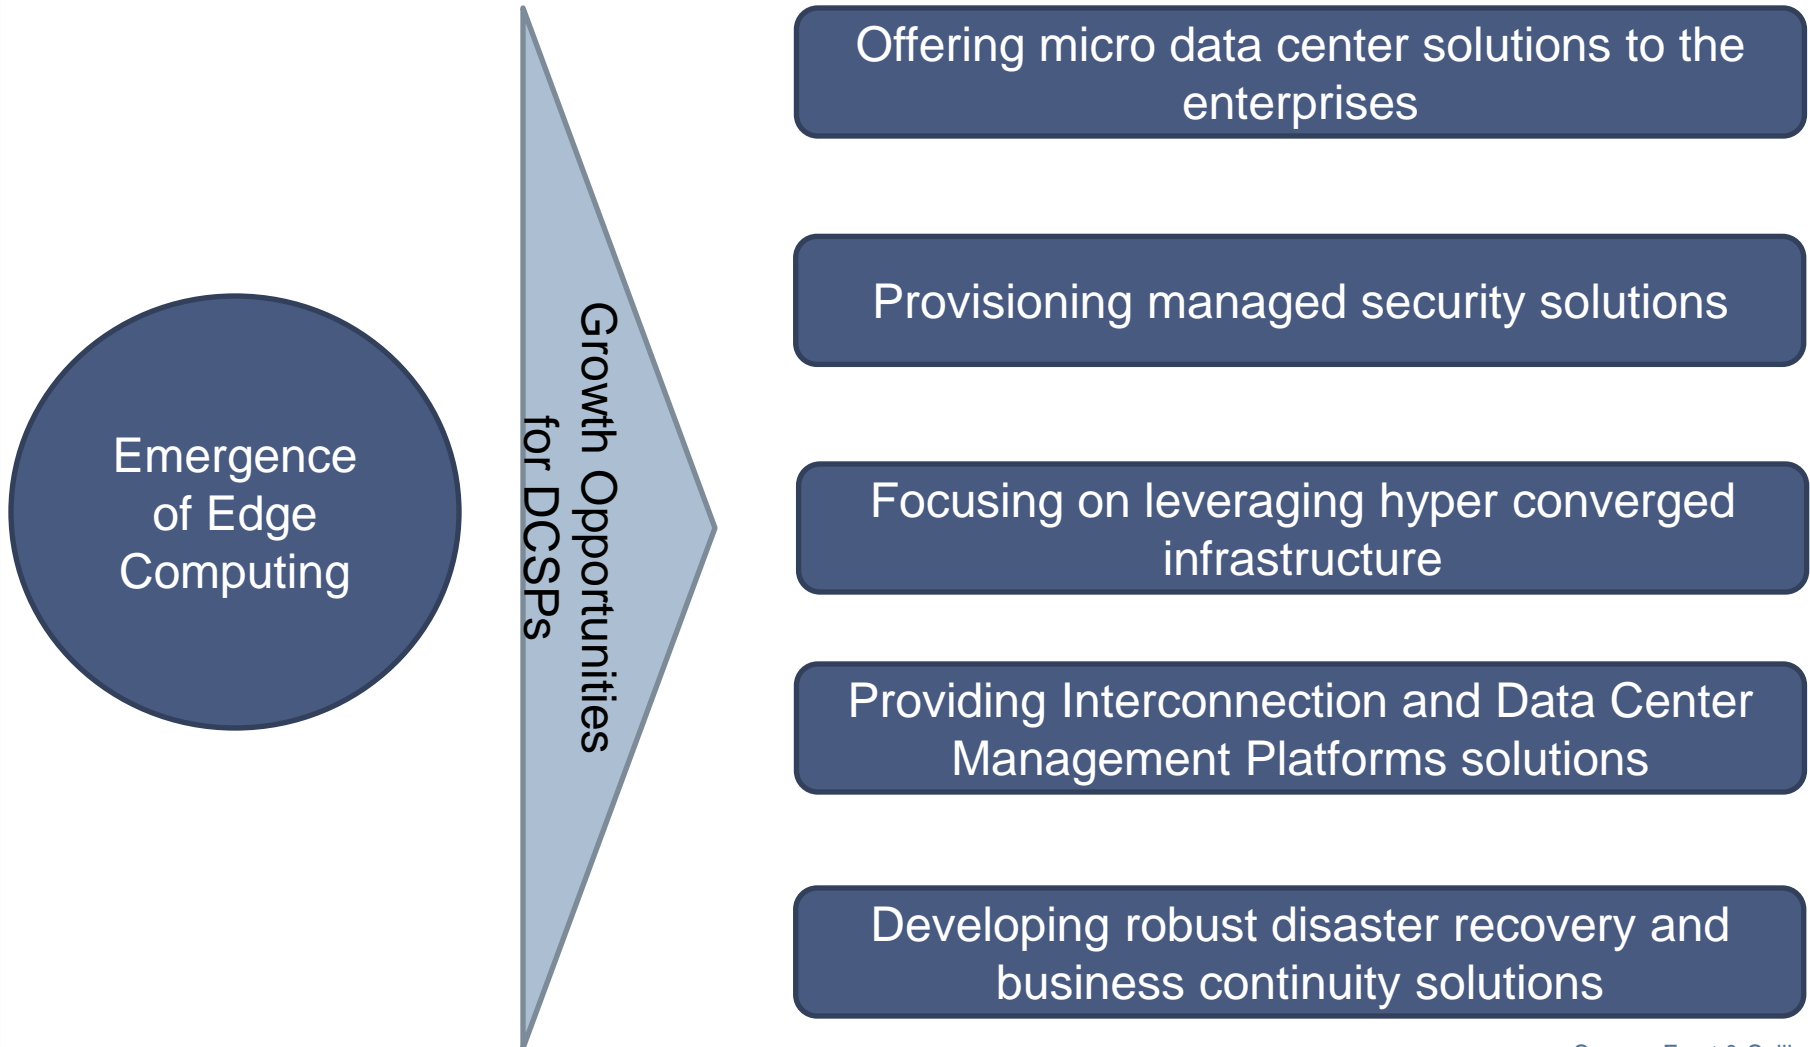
Emergence of Edge Computing

Growth Opportunities for DCSPs

Offering micro data center solutions to the enterprises

Provisioning managed security solutions

Focusing on leveraging hyper converged infrastructure

Providing Interconnection and Data Center Management Platforms solutions

Developing robust disaster recovery and business continuity solutions

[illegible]